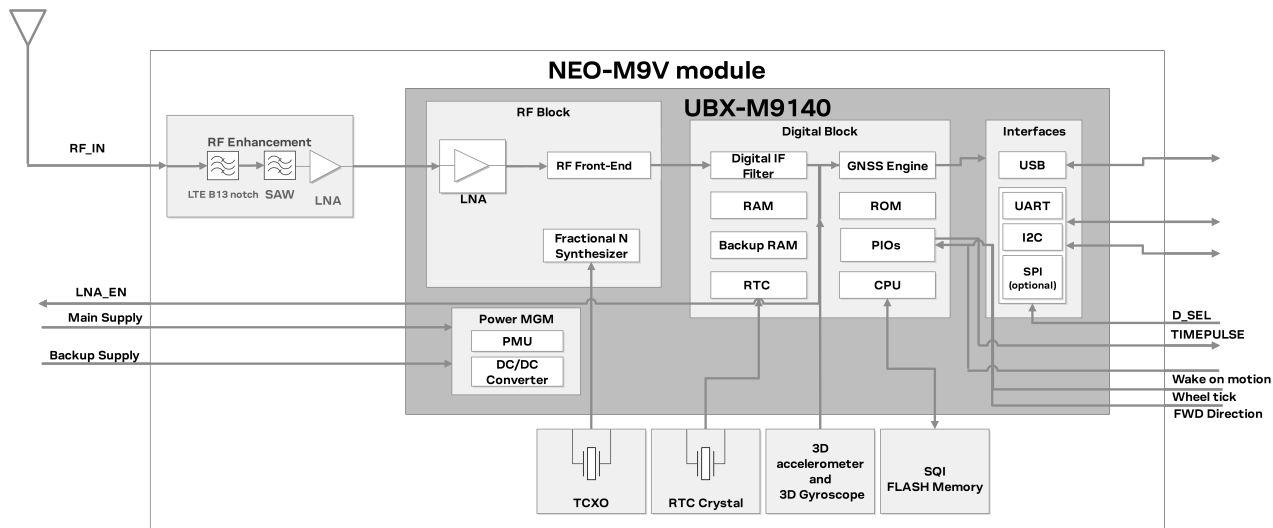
NEO-M9V module

UBX-M9140

RF_IN

RF Enhancement

LTE B13 notch SAW LNA

RF Block

LNA

RF Front-End

Fractional N Synthesizer

Digital Block

Digital IF Filter

GNSS Engine

RAM

ROM

Backup RAM

PIOs

RTC

CPU

Interfaces

USB

UART

I2C

SPI (optional)

LNA_EN

Main Supply

Backup Supply

Power MGM

PMU

DC/DC Converter

D_SEL

TIMEPULSE

Wake on motion

Wheel tick

FWD Direction

TCXO

RTC Crystal

3D accelerometer and 3D Gyroscope

SQI FLASH Memory